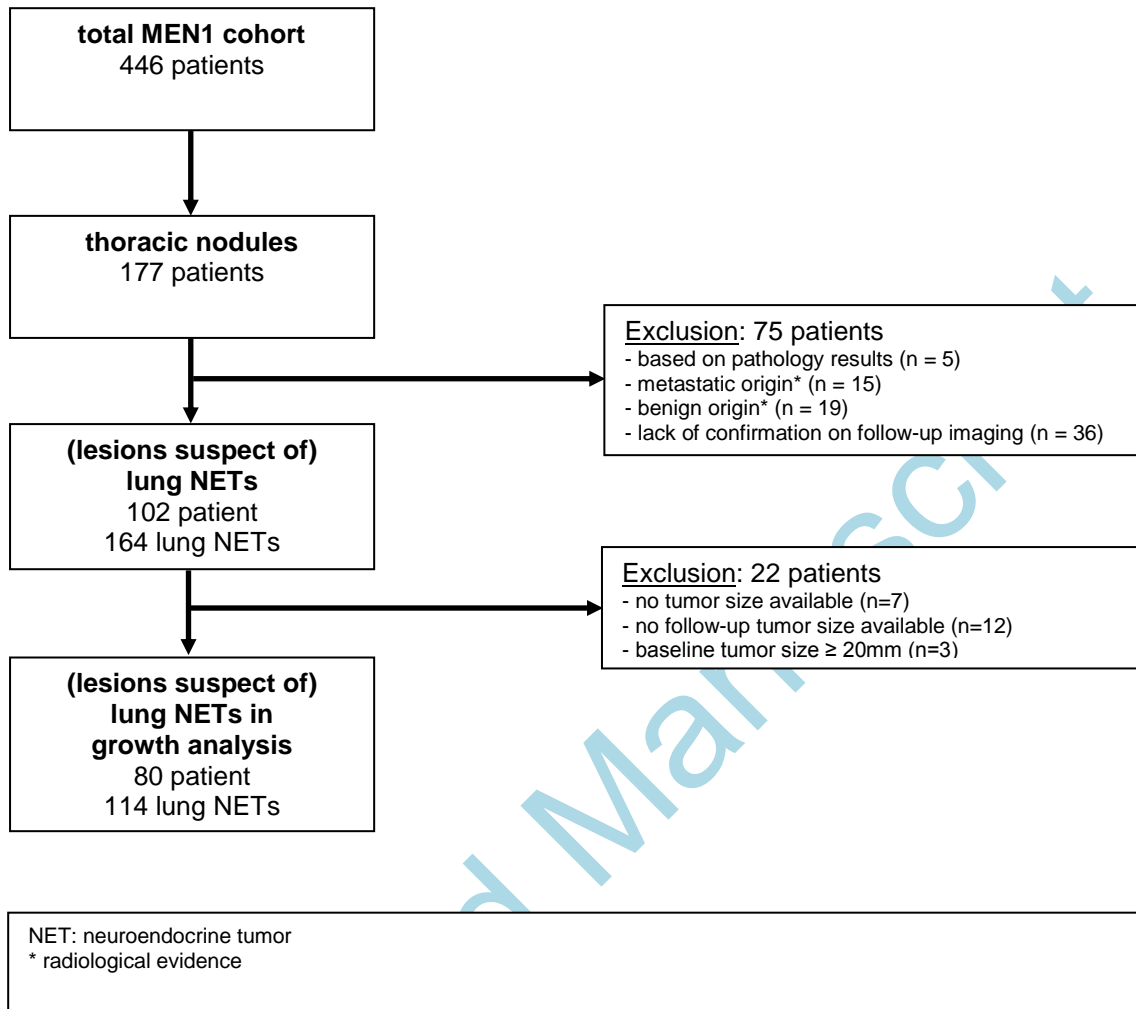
**total MEN1 cohort**
446 patients

**thoracic nodules**
177 patients

Exclusion: 75 patients
- based on pathology results (n = 5)
- metastatic origin* (n = 15)
- benign origin* (n = 19)
- lack of confirmation on follow-up imaging (n = 36)

**(lesions suspect of) lung NETs**
102 patient
164 lung NETs

Exclusion: 22 patients
- no tumor size available (n=7)
- no follow-up tumor size available (n=12)
- baseline tumor size ≥ 20mm (n=3)

**(lesions suspect of) lung NETs in growth analysis**
80 patient
114 lung NETs

NET: neuroendocrine tumor
* radiological evidence

d Manuscr